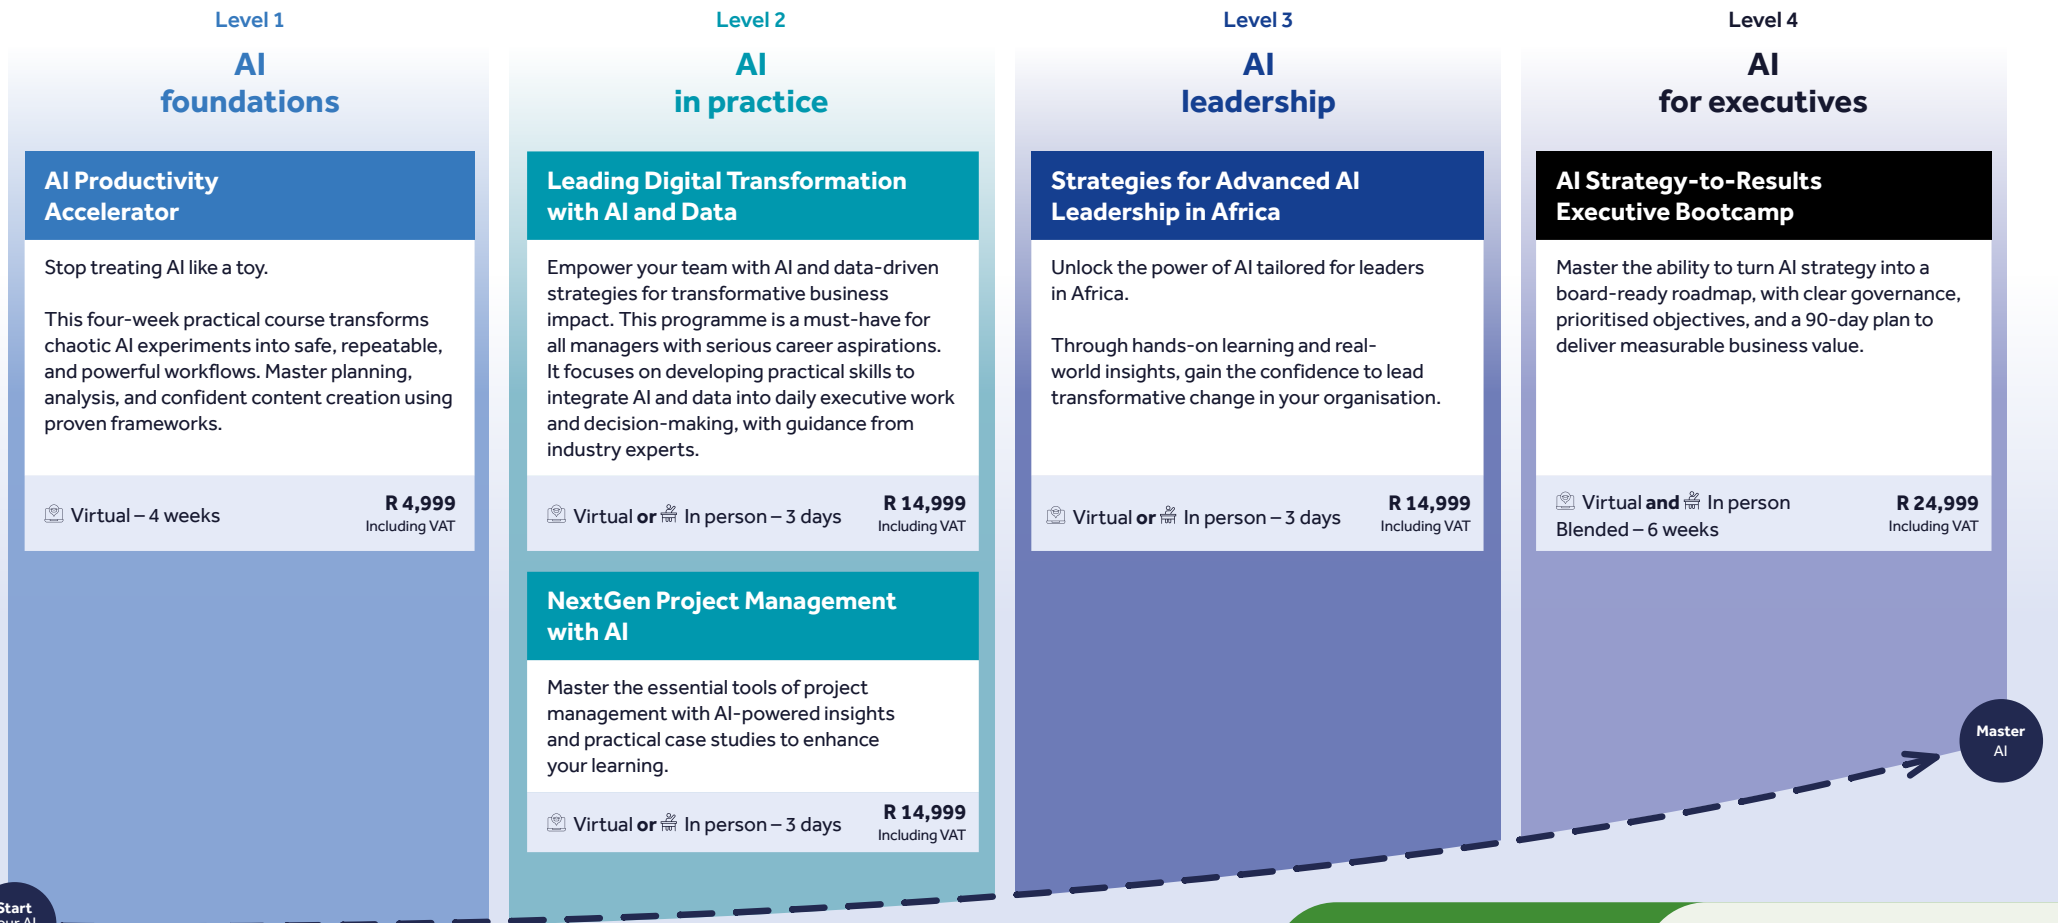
Level 1
AI
foundations

AI Productivity Accelerator

Stop treating AI like a toy.

This four-week practical course transforms chaotic AI experiments into safe, repeatable, and powerful workflows. Master planning, analysis, and confident content creation using proven frameworks.

Virtual – 4 weeks
R 4,999
Including VAT

Level 2
AI
in practice

Leading Digital Transformation with AI and Data

Empower your team with AI and data-driven strategies for transformative business impact. This programme is a must-have for all managers with serious career aspirations. It focuses on developing practical skills to integrate AI and data into daily executive work and decision-making, with guidance from industry experts.

Virtual or In person – 3 days
R 14,999
Including VAT

NextGen Project Management with AI

Master the essential tools of project management with AI-powered insights and practical case studies to enhance your learning.

Virtual or In person – 3 days
R 14,999
Including VAT

Level 3
AI
leadership

Strategies for Advanced AI Leadership in Africa

Unlock the power of AI tailored for leaders in Africa.

Through hands-on learning and real-world insights, gain the confidence to lead transformative change in your organisation.

Virtual or In person – 3 days
R 14,999
Including VAT

Level 4
AI
for executives

AI Strategy-to-Results Executive Bootcamp

Master the ability to turn AI strategy into a board-ready roadmap, with clear governance, prioritised objectives, and a 90-day plan to deliver measurable business value.

Virtual and In person
Blended – 6 weeks
R 24,999
Including VAT

Master
AI

Start
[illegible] AI